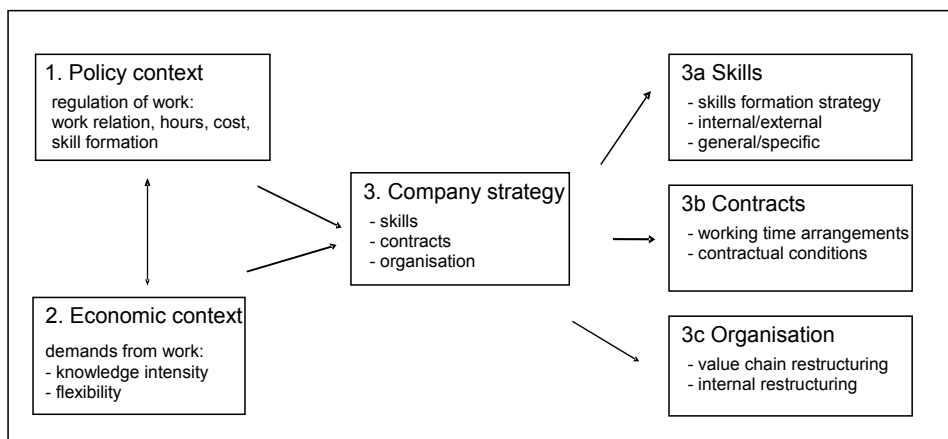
1. Policy context
regulation of work: work relation, hours, cost, skill formation

2. Economic context
demands from work:
- knowledge intensity
- flexibility

3. Company strategy
- skills
- contracts
- organisation

3a Skills
- skills formation strategy
- internal/external
- general/specific

3b Contracts
- working time arrangements
- contractual conditions

3c Organisation
- value chain restructuring
- internal restructuring